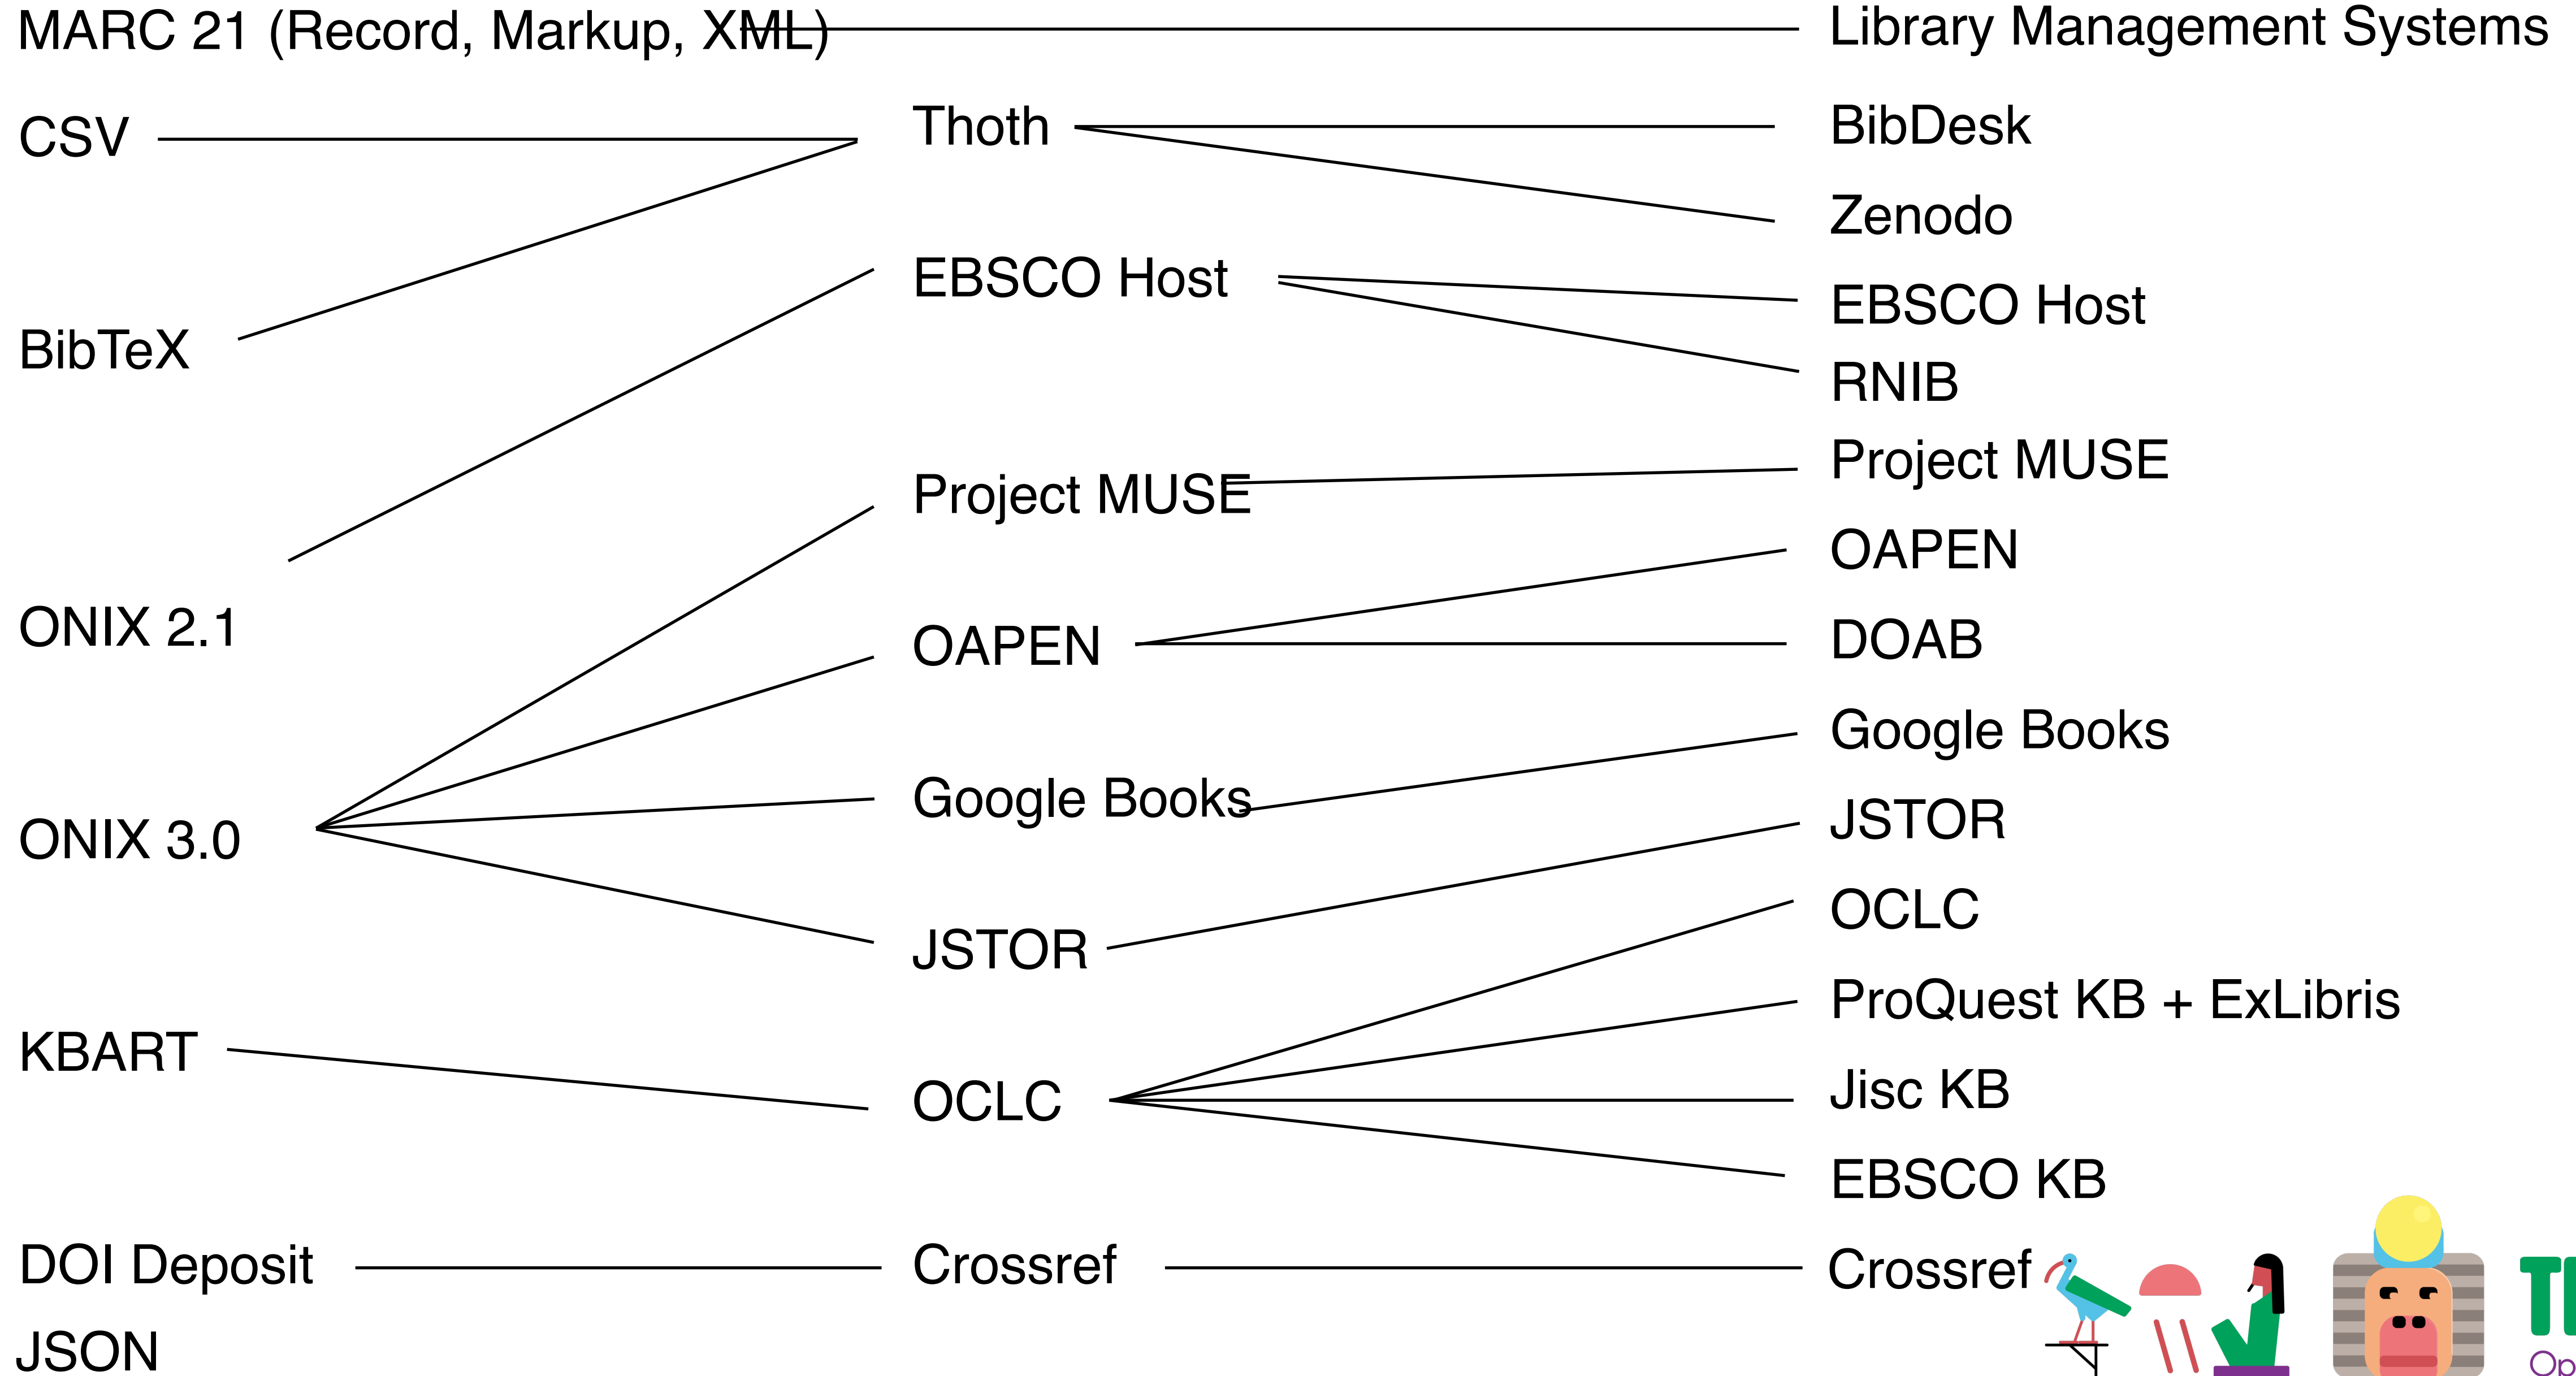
MARC 21 (Record, Markup, XML)

Library Management Systems

CSV

Thoth

BibDesk

Zenodo

EBSCO Host

EBSCO Host

BibTeX

RNIB

Project MUSE

Project MUSE

OAPEN

ONIX 2.1

OAPEN

DOAB

Google Books

Google Books

ONIX 3.0

JSTOR

OCLC

JSTOR

ProQuest KB + ExLibris

KBART

Jisc KB

OCLC

EBSCO KB

DOI Deposit

Crossref

Crossref

JSON

Th

Op